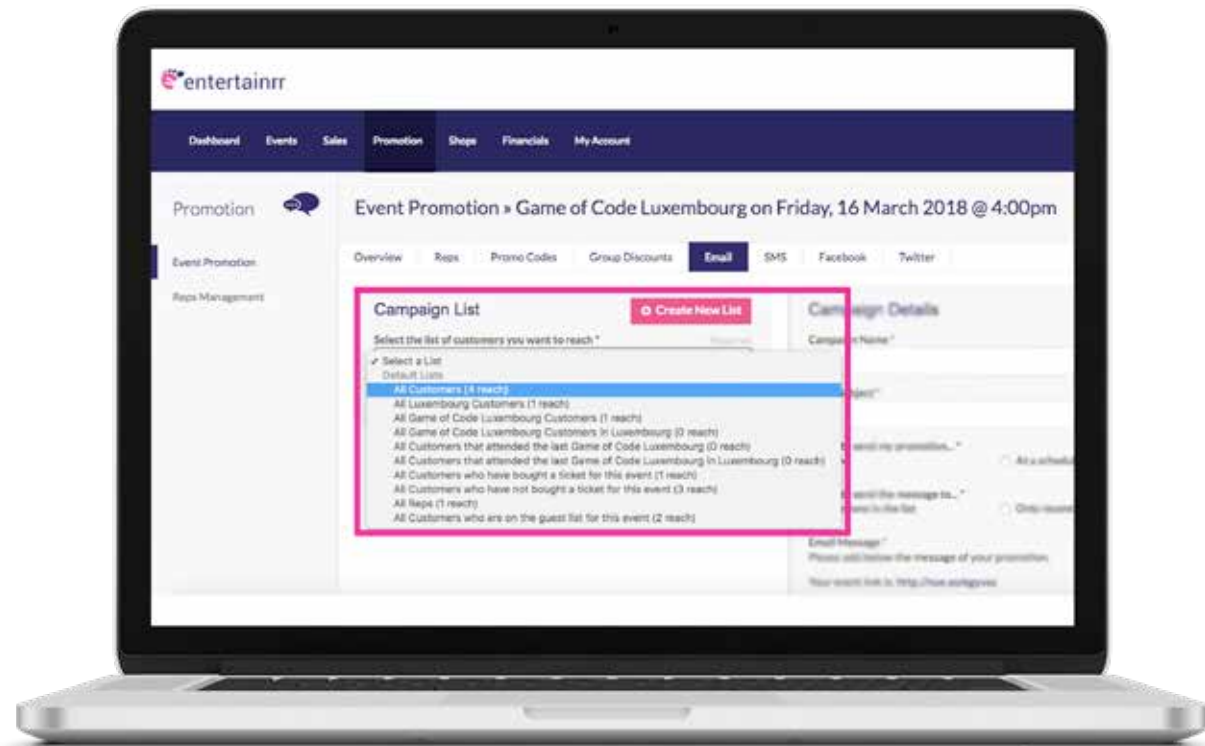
entertainrr

Dashboard Events Sales Promotion Shops Financials My Account

Promotion

Event Promotion

Reps Management

Event Promotion » Game of Code Luxembourg on Friday, 16 March 2018 @ 4:00pm

Overview Reps Promo Codes Group Discounts Email SMS Facebook Twitter

Campaign List

Create New List

Select the list of customers you want to reach *

✓ Select a List
Default Lists
All Customers (4 reach)
All Luxembourg Customers (1 reach)
All Game of Code Luxembourg Customers (1 reach)
All Game of Code Luxembourg Customers in Luxembourg (0 reach)
All Customers that attended the last Game of Code Luxembourg (0 reach)
All Customers that attended the last Game of Code Luxembourg in Luxembourg (0 reach)
All Customers who have bought a ticket for this event (1 reach)
All Customers who have not bought a ticket for this event (3 reach)
All Reps (1 reach)
All Customers who are on the guest list for this event (2 reach)

Campaign Details

Campaign Name *

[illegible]

Email Message *

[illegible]